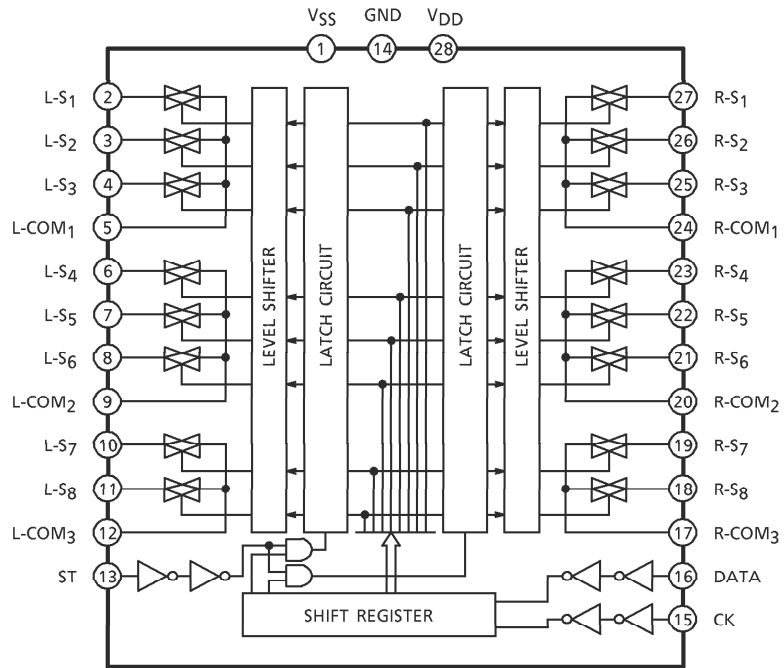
$V_{SS}$ GND $V_{DD}$
1 14 28

L-$S_1$ 2
L-$S_2$ 3
L-$S_3$ 4
L-$COM_1$ 5
L-$S_4$ 6
L-$S_5$ 7
L-$S_6$ 8
L-$COM_2$ 9
L-$S_7$ 10
L-$S_8$ 11
L-$COM_3$ 12
ST 13

LEVEL SHIFTER
LATCH CIRCUIT
LATCH CIRCUIT
LEVEL SHIFTER

27 R-$S_1$
26 R-$S_2$
25 R-$S_3$
24 R-$COM_1$
23 R-$S_4$
22 R-$S_5$
21 R-$S_6$
20 R-$COM_2$
19 R-$S_7$
18 R-$S_8$
17 R-$COM_3$
16 DATA
15 CK

SHIFT REGISTER